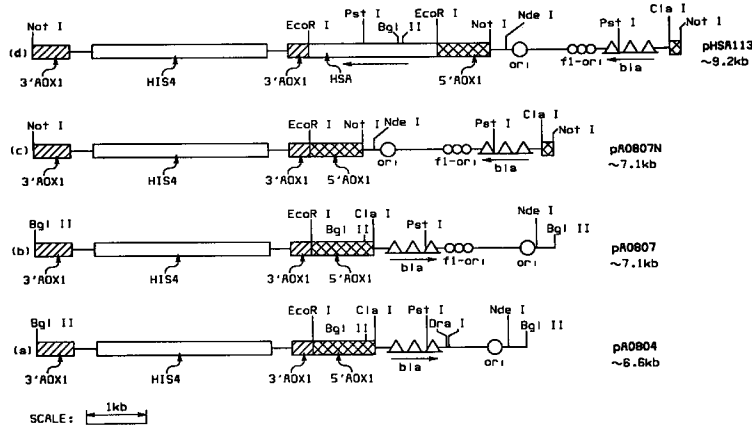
Not I
(d)
3'AOX1
HIS4
EcoR I
3'AOX1
Pst I
Bgl II
EcoR I
HSA
Not I
5'AOX1
Nde I
ori
f1-ori
Pst I
bla
Cla I
Not I
pHSA113
~9.2kb

Not I
(c)
3'AOX1
HIS4
EcoR I
3'AOX1
Not I
5'AOX1
Nde I
ori
f1-ori
Pst I
bla
Cla I
Not I
pA0807N
~7.1kb

Bgl II
(b)
3'AOX1
HIS4
EcoR I
Bgl II
Cla I
5'AOX1
Pst I
bla
f1-ori
Nde I
ori
Bgl II
pA0807
~7.1kb

Bgl II
(a)
3'AOX1
HIS4
EcoR I
3'AOX1
Bgl II
Cla I
5'AOX1
Pst I
bla
Dra I
Nde I
ori
Bgl II
pA0804
~6.6kb

SCALE: 1kb